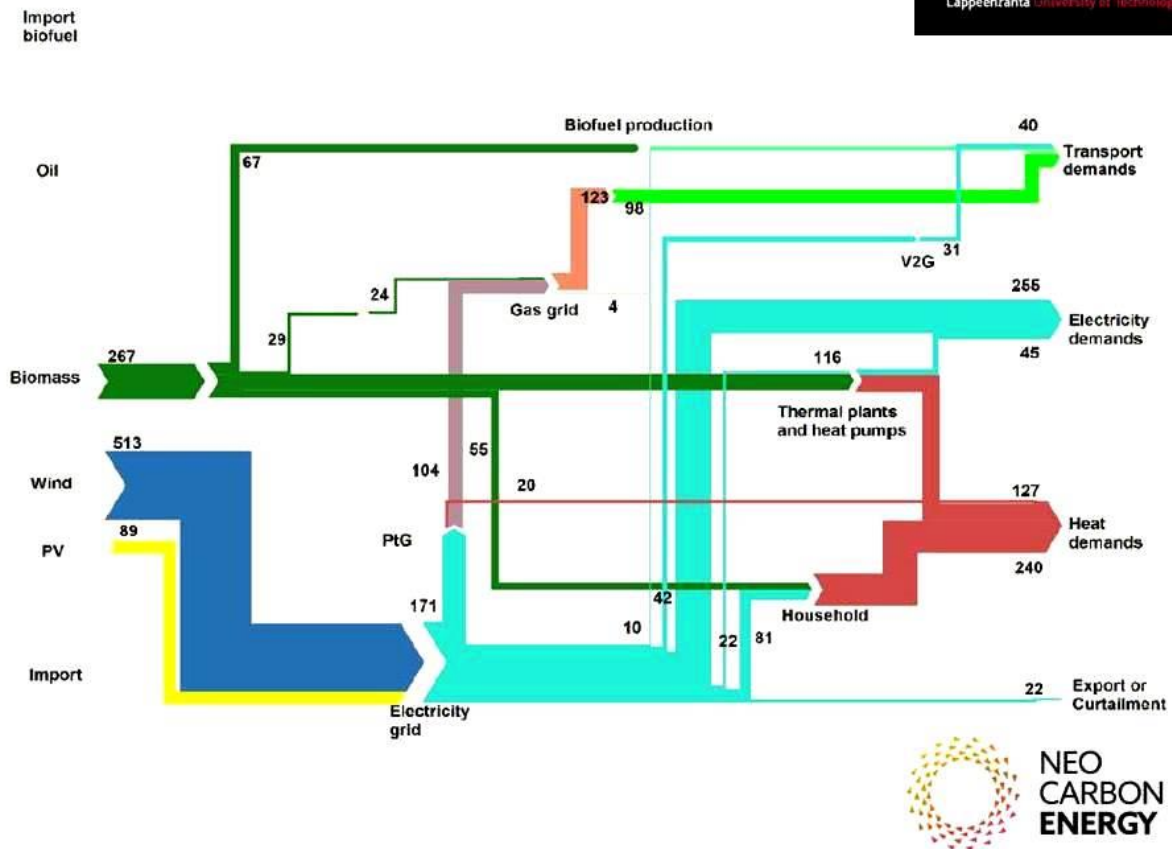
Import biofuel

Lappeenranta University of Technolo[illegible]

Biofuel production

40

Oil

67

Transport demands

123

98

V2G

31

24

Gas grid

4

255

Electricity demands

29

45

267

Biomass

116

Thermal plants and heat pumps

513

55

Wind

104

20

127

Heat demands

89

PV

PtG

240

171

Household

42

10

22

81

Import

22

Export or Curtailment

Electricity grid

NEO CARBON ENERGY